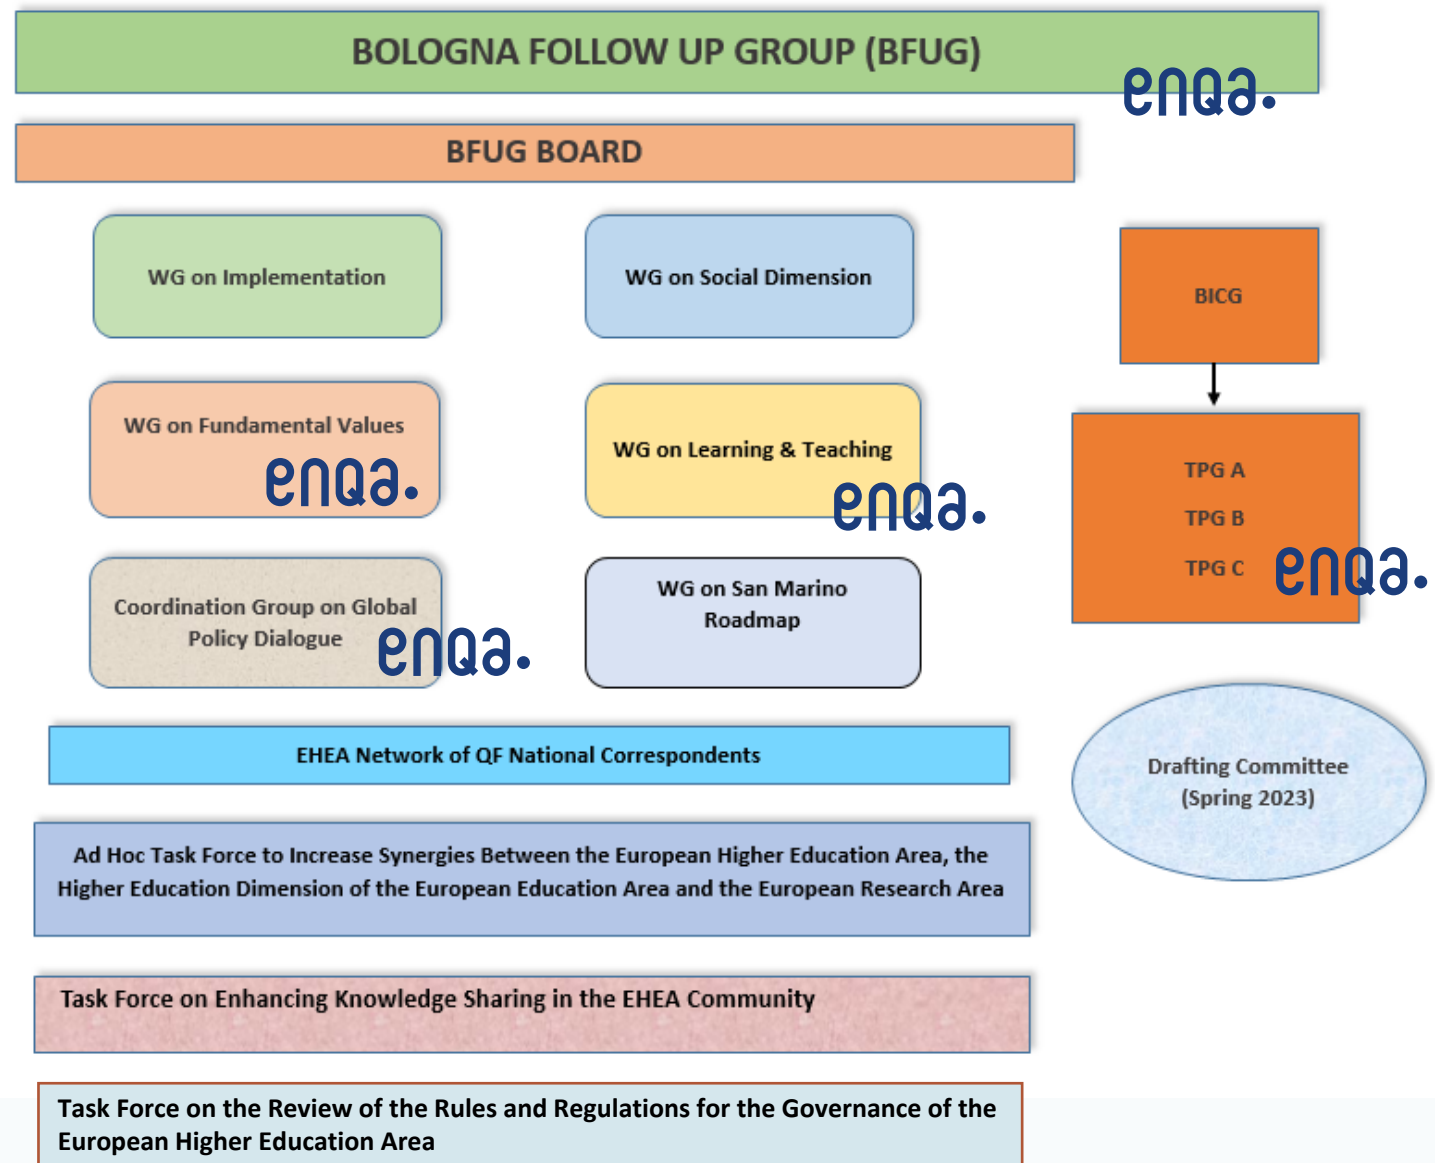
BOLOGNA FOLLOW UP GROUP (BFUG)

enqa.

BFUG BOARD

WG on Implementation

WG on Social Dimension

BICG

WG on Fundamental Values

enqa.

WG on Learning & Teaching

enqa.

TPG A

TPG B

TPG C

enqa.

Coordination Group on Global Policy Dialogue

enqa.

WG on San Marino Roadmap

EHEA Network of QF National Correspondents

Drafting Committee (Spring 2023)

Ad Hoc Task Force to Increase Synergies Between the European Higher Education Area, the Higher Education Dimension of the European Education Area and the European Research Area

Task Force on Enhancing Knowledge Sharing in the EHEA Community

Task Force on the Review of the Rules and Regulations for the Governance of the European Higher Education Area